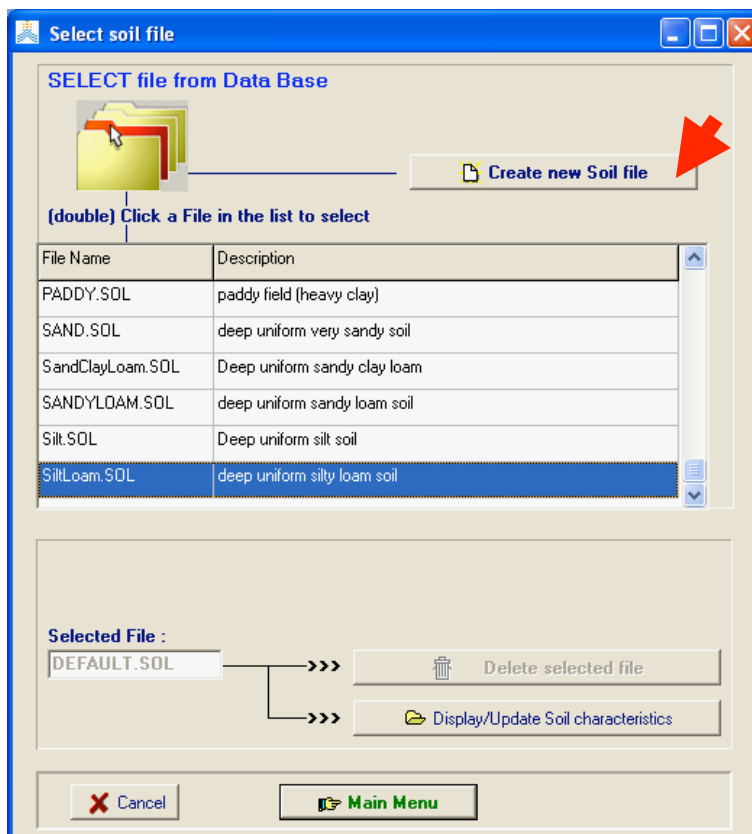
Select soil file

SELECT file from Data Base

Create new Soil file

(double) Click a File in the list to select

| File Name | Description |
|---|---|
| PADDY.SOL | paddy field (heavy clay) |
| SAND.SOL | deep uniform very sandy soil |
| SandClayLoam.SOL | Deep uniform sandy clay loam |
| SANDYLOAM.SOL | deep uniform sandy loam soil |
| Silt.SOL | Deep uniform silt soil |
| SiltLoam.SOL | deep uniform silty loam soil |

Selected File :
DEFAULT.SOL
>>> Delete selected file
>>> Display/Update Soil characteristics

Cancel
Main Menu